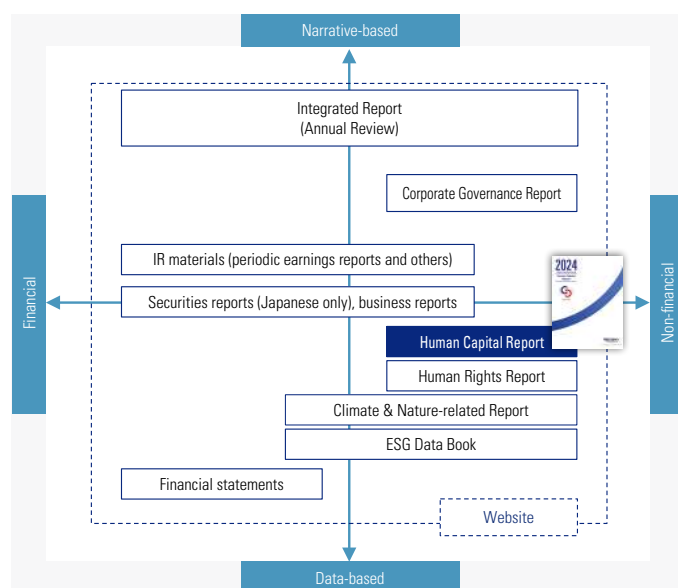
Narrative-based

Integrated Report
(Annual Review)

Corporate Governance Report

Financial

IR materials (periodic earnings reports and others)

Securities reports (Japanese only), business reports

2024

Non-financial

Human Capital Report

Human Rights Report

Climate & Nature-related Report

ESG Data Book

Financial statements

Website

Data-based